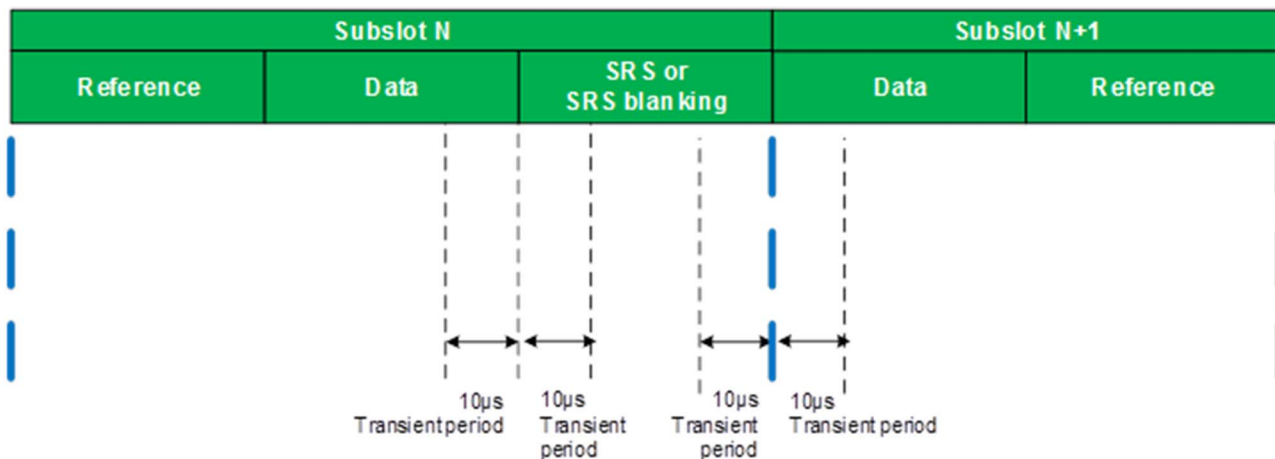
| Subslot N | | | Subslot N+1 | |
|---|---|---|---|---|
| Reference | Data | SRS or SRS blanking | Data | Reference |

10μs Transient period

10μs Transient period

10μs Transient period

10μs Transient period